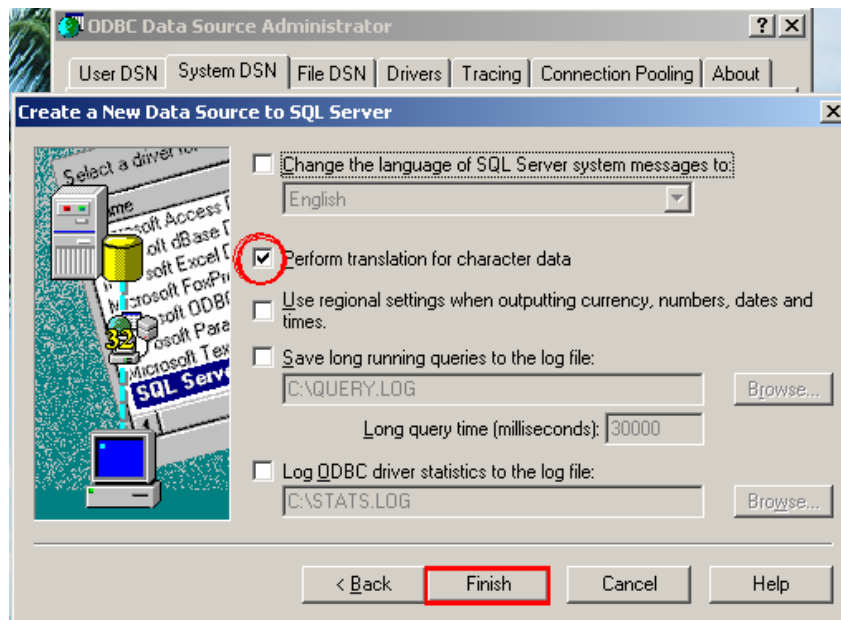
ODBC Data Source Administrator

? ×

User DSN | System DSN | File DSN | Drivers | Tracing | Connection Pooling | About

Create a New Data Source to SQL Server

×

Select a driver for

Name
Microsoft Access D
Microsoft dBase D
Microsoft Excel D
Microsoft FoxPr
Microsoft ODB
Microsoft Para
Microsoft Tex
SQL Serve

32

Change the language of SQL Server system messages to:

English

Perform translation for character data

Use regional settings when outputting currency, numbers, dates and times.

Save long running queries to the log file:

C:\QUERY.LOG

Browse...

Long query time (milliseconds): 30000

Log ODBC driver statistics to the log file:

C:\STATS.LOG

Browse...

< Back

Finish

Cancel

Help